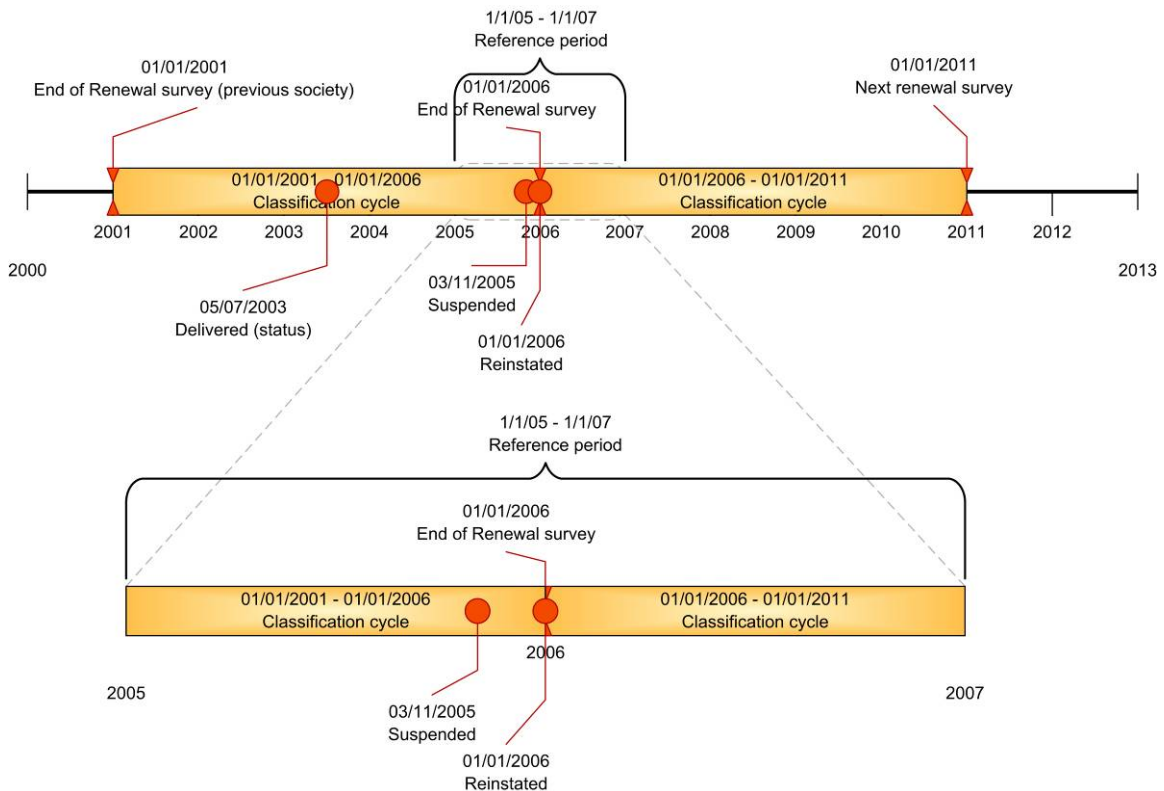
1/1/05 - 1/1/07
Reference period

01/01/2001
End of Renewal survey (previous society)

01/01/2006
End of Renewal survey

01/01/2011
Next renewal survey

01/01/2001 - 01/01/2006
Classification cycle

01/01/2006 - 01/01/2011
Classification cycle

2001 2002 2003 2004 2005 2006 2007 2008 2009 2010 2011 2012

2000

2013

05/07/2003
Delivered (status)

03/11/2005
Suspended

01/01/2006
Reinstated

1/1/05 - 1/1/07
Reference period

01/01/2006
End of Renewal survey

01/01/2001 - 01/01/2006
Classification cycle

01/01/2006 - 01/01/2011
Classification cycle

2006

2005

2007

03/11/2005
Suspended

01/01/2006
Reinstated